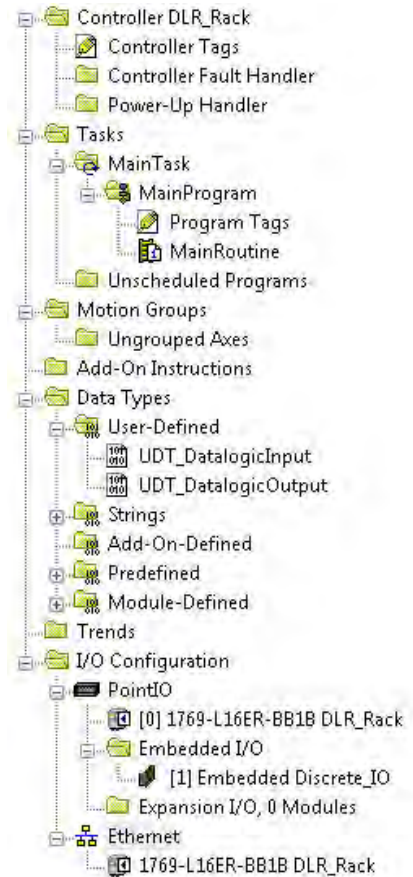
Controller DLR_Rack
Controller Tags
Controller Fault Handler
Power-Up Handler
Tasks
MainTask
MainProgram
Program Tags
MainRoutine
Unscheduled Programs
Motion Groups
Ungrouped Axes
Add-On Instructions
Data Types
User-Defined
UDT_DatalogicInput
UDT_DatalogicOutput
Strings
Add-On-Defined
Predefined
Module-Defined
Trends
I/O Configuration
PointIO
[0] 1769-L16ER-BB1B DLR_Rack
Embedded I/O
[1] Embedded Discrete_IO
Expansion I/O, 0 Modules
Ethernet
1769-L16ER-BB1B DLR_Rack